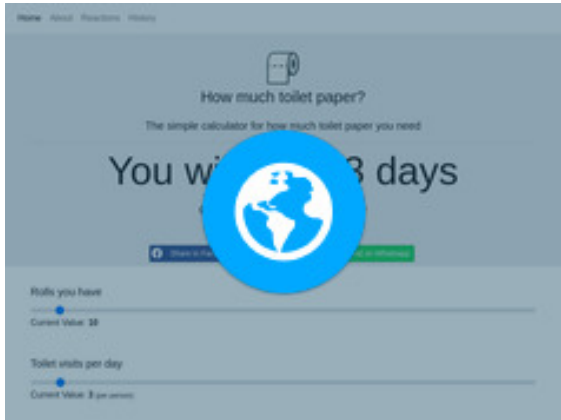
Home About Reactions History

How much toilet paper?

The simple calculator for how much toilet paper you need

You wi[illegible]3 days

Share o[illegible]

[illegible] WhatsApp

Rolls you have

Current Value: 10

Toilet visits per day

Current Value: 3 (per person)